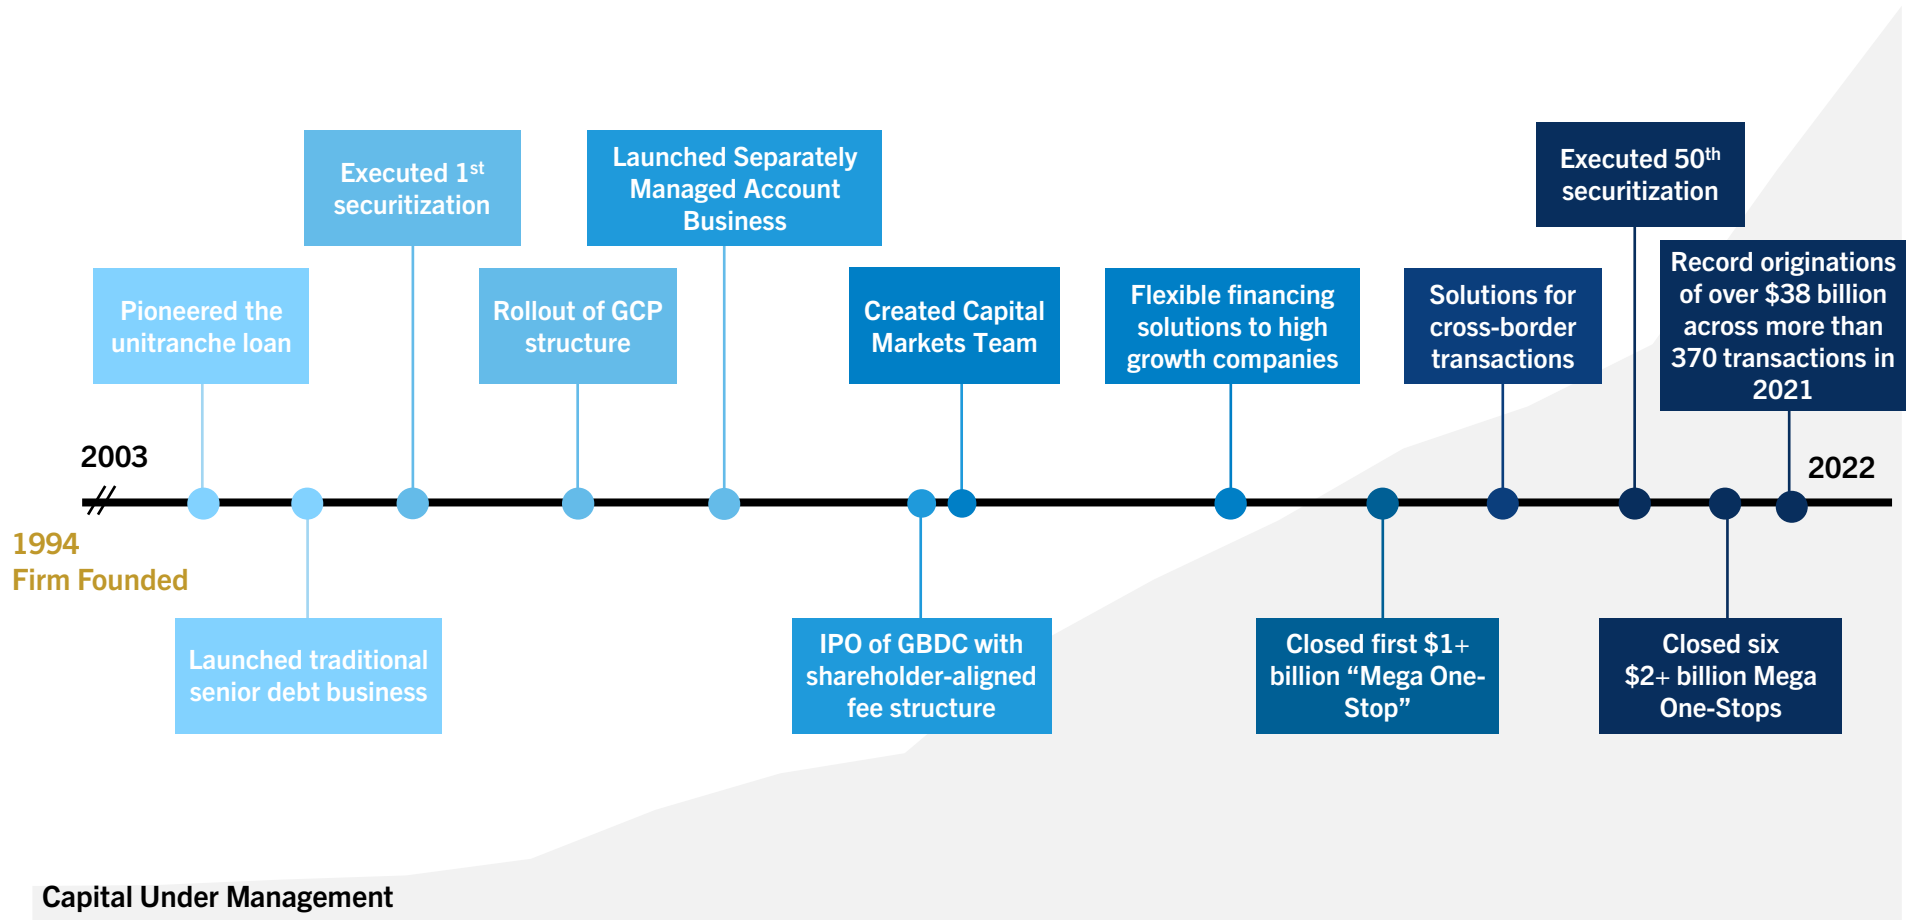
Executed 1$^{st}$ securitization

Launched Separately Managed Account Business

Executed 50$^{th}$ securitization

Pioneered the unitranche loan

Rollout of GCP structure

Created Capital Markets Team

Flexible financing solutions to high growth companies

Solutions for cross-border transactions

Record originations of over $38 billion across more than 370 transactions in 2021

2003

2022

1994
Firm Founded

Launched traditional senior debt business

IPO of GBDC with shareholder-aligned fee structure

Closed first $1+ billion “Mega One-Stop”

Closed six $2+ billion Mega One-Stops

Capital Under Management